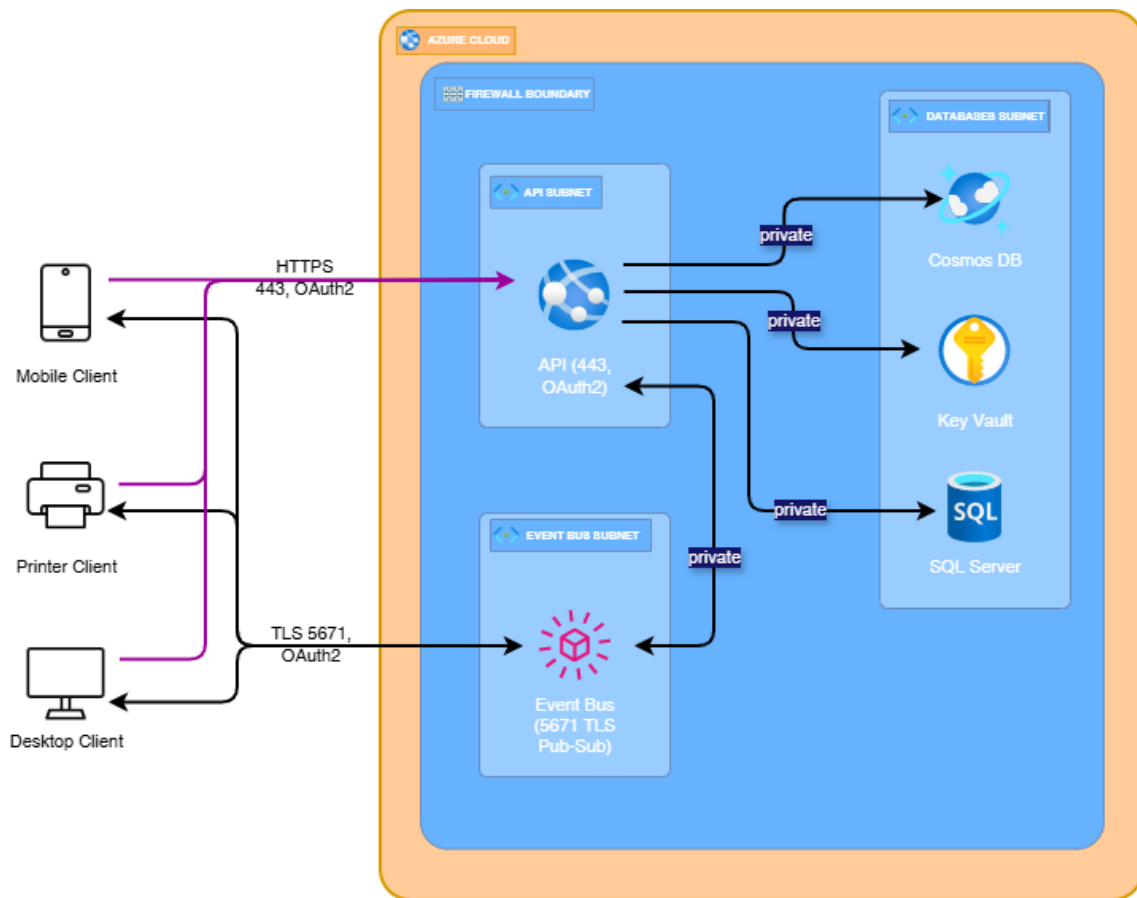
AZURE CLOUD

FIREWALL BOUNDARY

DATABASES SUBNET

API SUBNET

HTTPS 443, OAuth2

private

Cosmos DB

private

Mobile Client

API (443, OAuth2)

Key Vault

Printer Client

private

SQL

SQL Server

EVENT BUS SUBNET

private

TLS 5671, OAuth2

Desktop Client

Event Bus (5671 TLS Pub-Sub)